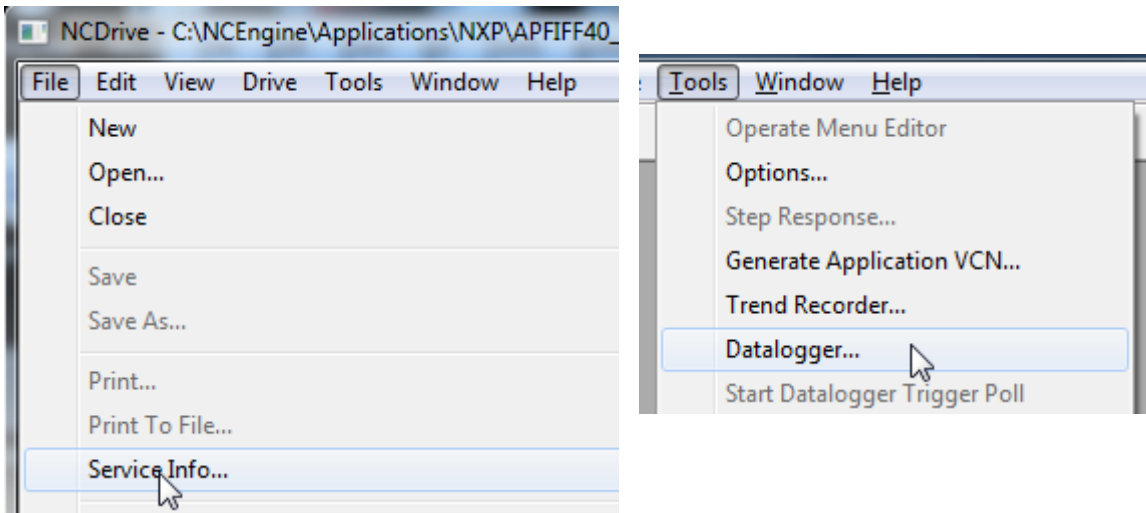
NCDrive - C:\NCEngine\Applications\NXP\APFIFF40_

File Edit View Drive Tools Window Help

New
Open...
Close
Save
Save As...
Print...
Print To File...
Service Info...

Tools Window Help

Operate Menu Editor
Options...
Step Response...
Generate Application VCN...
Trend Recorder...
Datalogger...
Start Datalogger Trigger Poll